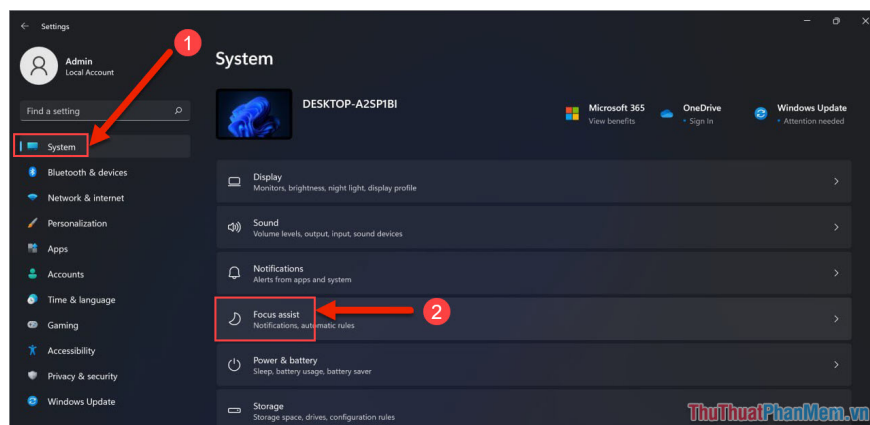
Settings

Admin
Local Account

Find a setting

System
Bluetooth & devices
Network & internet
Personalization
Apps
Accounts
Time & language
Gaming
Accessibility
Privacy & security
Windows Update

1

System

DESKTOP-A2SP1BI

Microsoft 365
View benefits

OneDrive
• Sign in

Windows Update
• Attention needed

Display
Monitors, brightness, night light, display profile

Sound
Volume levels, output, input, sound devices

Notifications
Alerts from apps and system

Focus assist
Notifications, automatic rules

2

Power & battery
Sleep, battery usage, battery saver

Storage
Storage space, drives, configuration rules

ThuThuatPhanMem.vn